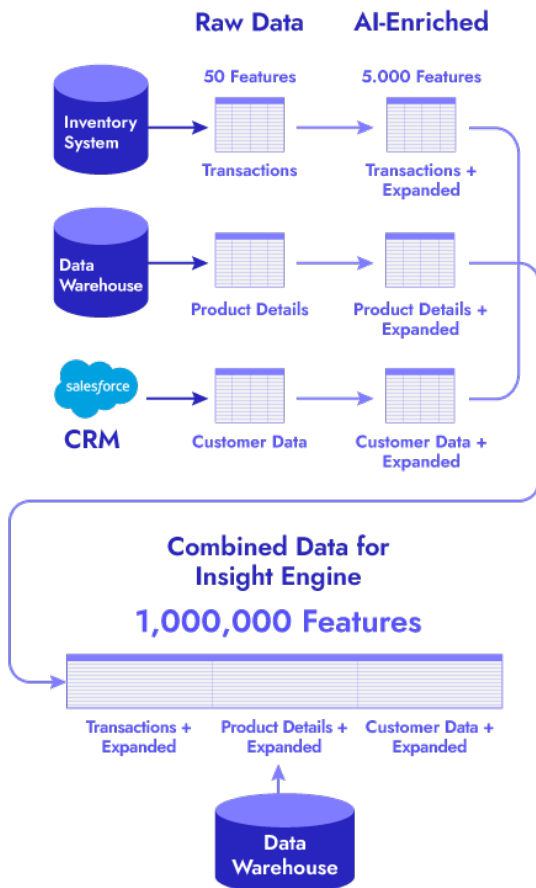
Raw Data

AI-Enriched

Inventory System

50 Features

Transactions

5.000 Features

Transactions + Expanded

Data Warehouse

Product Details

Product Details + Expanded

salesforce

CRM

Customer Data

Customer Data + Expanded

Combined Data for Insight Engine

1,000,000 Features

Transactions + Expanded

Product Details + Expanded

Customer Data + Expanded

Data Warehouse